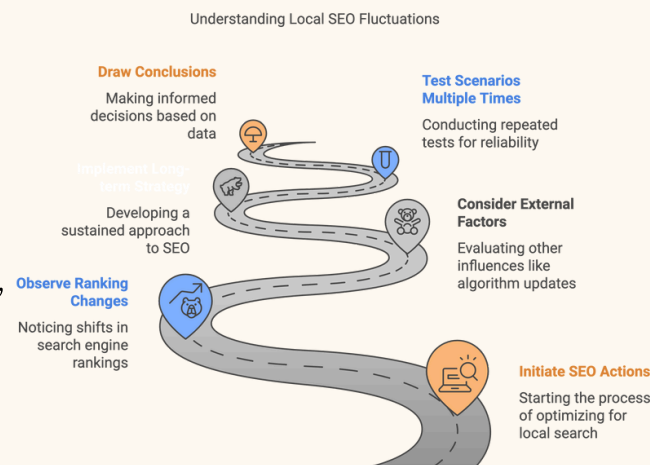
Understanding Local SEO Fluctuations

Draw Conclusions

Making informed decisions based on data

Test Scenarios Multiple Times

Conducting repeated tests for reliability

Implement Long-term Strategy

Developing a sustained approach to SEO

Consider External Factors

Evaluating other influences like algorithm updates

Observe Ranking Changes

Noticing shifts in search engine rankings

Initiate SEO Actions

Starting the process of optimizing for local search